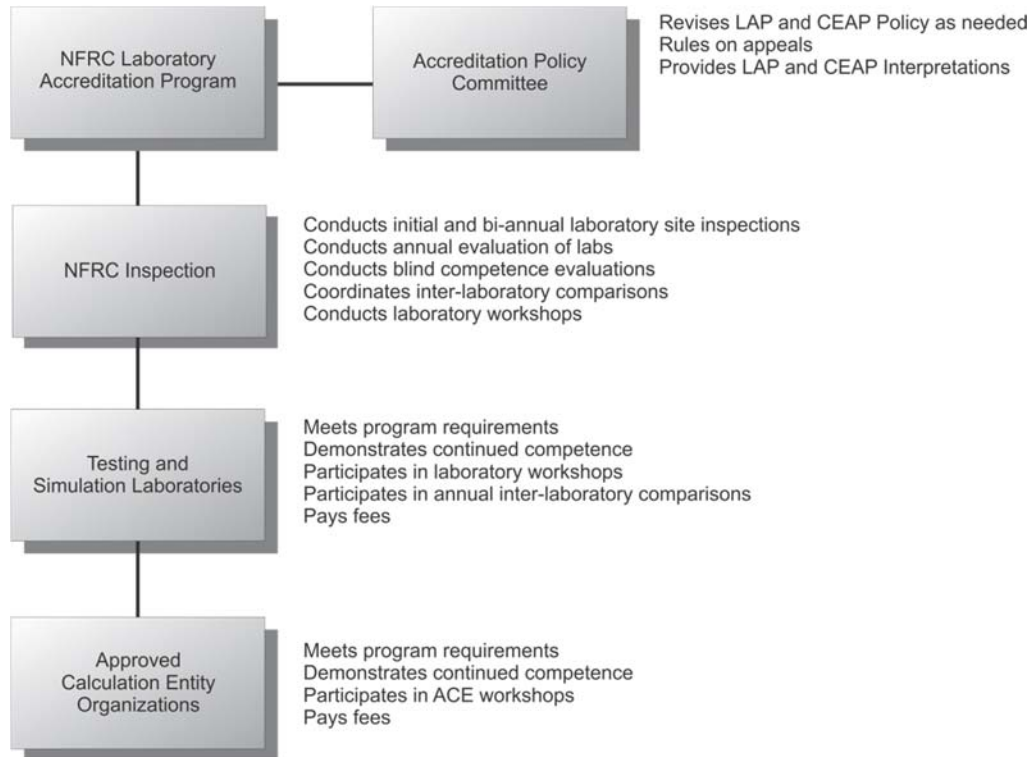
NFRC Laboratory Accreditation Program

Accreditation Policy Committee

Revises LAP and CEAP Policy as needed
Rules on appeals
Provides LAP and CEAP Interpretations

NFRC Inspection

Conducts initial and bi-annual laboratory site inspections
Conducts annual evaluation of labs
Conducts blind competence evaluations
Coordinates inter-laboratory comparisons
Conducts laboratory workshops

Testing and Simulation Laboratories

Meets program requirements
Demonstrates continued competence
Participates in laboratory workshops
Participates in annual inter-laboratory comparisons
Pays fees

Approved Calculation Entity Organizations

Meets program requirements
Demonstrates continued competence
Participates in ACE workshops
Pays fees